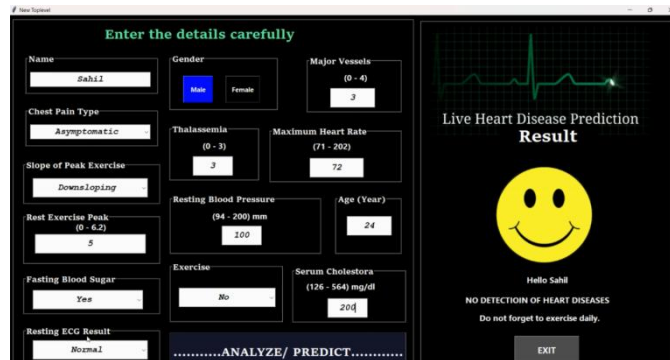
New Toplevel

Enter the details carefully

Name
Sahil

Gender
Male Female

Major Vessels
(0 - 4)
3

Chest Pain Type
Asymptomatic

Thalassemia
(0 - 3)
3

Maximum Heart Rate
(71 - 202)
72

Slope of Peak Exercise
Downsloping

Resting Blood Pressure
(94 - 200) mm
100

Age (Year)
24

Rest Exercise Peak
(0 - 6.2)
5

Exercise
No

Serum Cholestora
(126 - 564) mg/dl
200

Fasting Blood Sugar
Yes

Resting ECG Result
Normal

...........ANALYZE/ PREDICT...........

Live Heart Disease Prediction
Result

Hello Sahil
NO DETECTEION OF HEART DISEASES
Do not forget to exercise daily.

EXIT